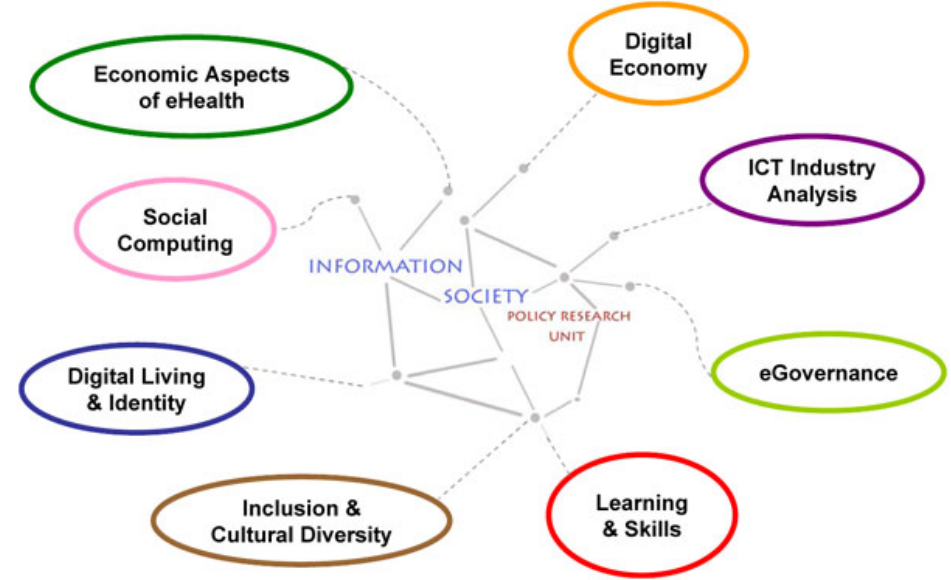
Economic Aspects of eHealth

Digital Economy

ICT Industry Analysis

Social Computing

INFORMATION SOCIETY

POLICY RESEARCH UNIT

eGovernance

Digital Living & Identity

Inclusion & Cultural Diversity

Learning & Skills